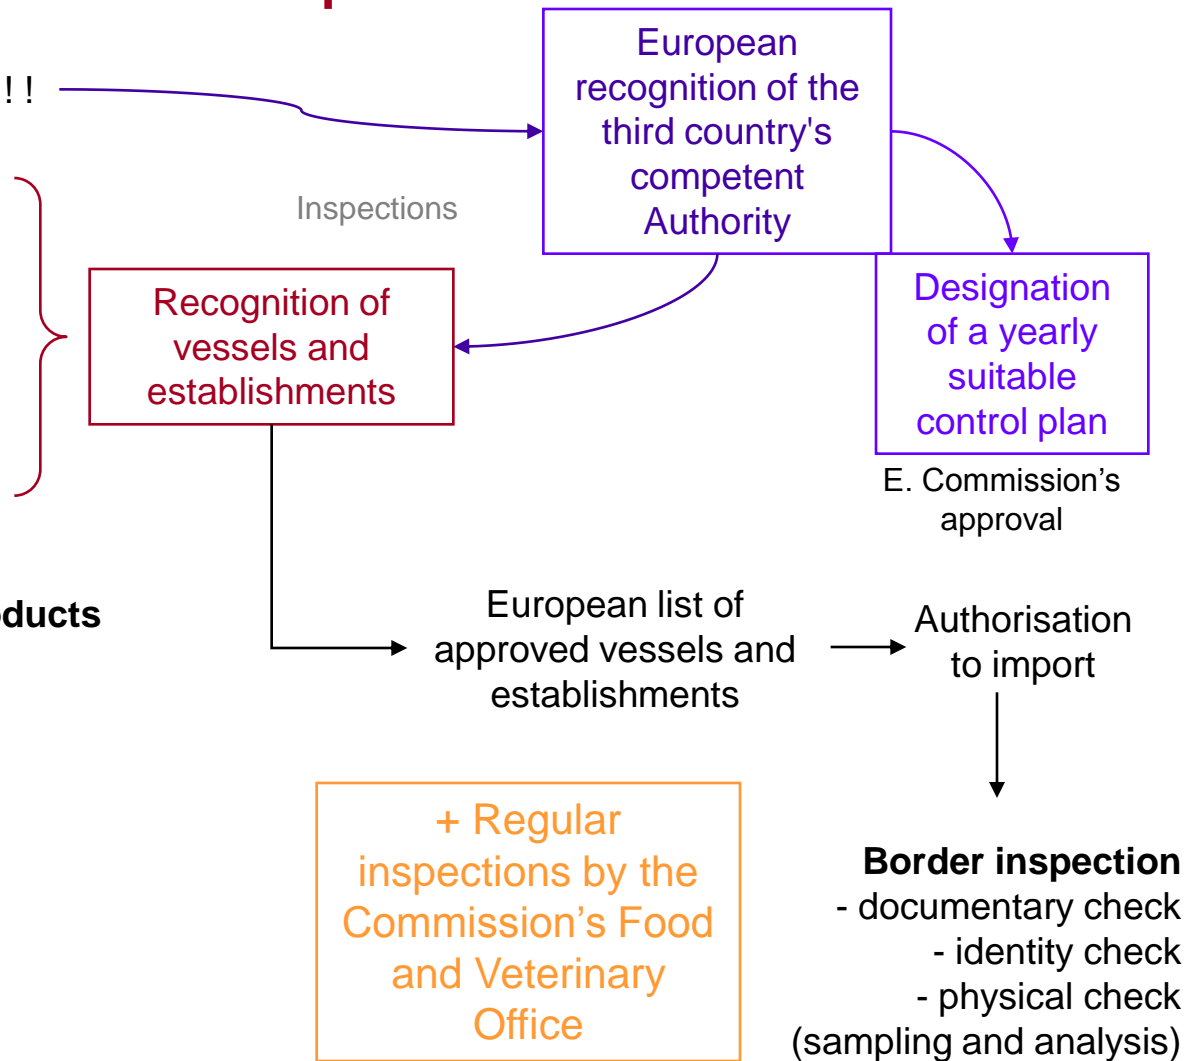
!!

European recognition of the third country's competent Authority

Inspections

Recognition of vessels and establishments

Designation of a yearly suitable control plan

E. Commission's approval

oducts

European list of approved vessels and establishments

Authorisation to import

+ Regular inspections by the Commission's Food and Veterinary Office

**Border inspection**
- documentary check
- identity check
- physical check
(sampling and analysis)